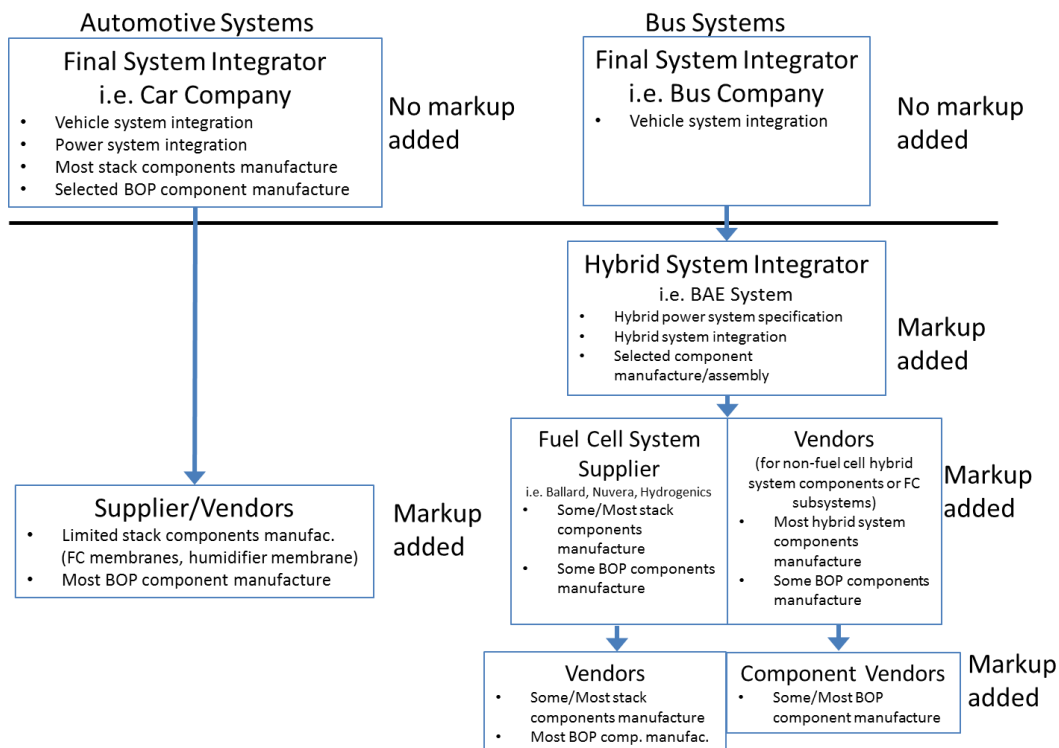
Automotive Systems

Final System Integrator
i.e. Car Company
- Vehicle system integration
- Power system integration
- Most stack components manufacture
- Selected BOP component manufacture

No markup added

Supplier/Vendors
- Limited stack components manufac. (FC membranes, humidifier membrane)
- Most BOP component manufacture

Markup added

Bus Systems

Final System Integrator
i.e. Bus Company
- Vehicle system integration

No markup added

Hybrid System Integrator
i.e. BAE System
- Hybrid power system specification
- Hybrid system integration
- Selected component manufacture/assembly

Markup added

Fuel Cell System Supplier
i.e. Ballard, Nuvera, Hydrogenics
- Some/Most stack components manufacture
- Some BOP components manufacture

Vendors
(for non-fuel cell hybrid system components or FC subsystems)
- Most hybrid system components manufacture
- Some BOP components manufacture

Markup added

Vendors
- Some/Most stack components manufacture
- Most BOP comp. manufac.

Component Vendors
- Some/Most BOP component manufacture

Markup added